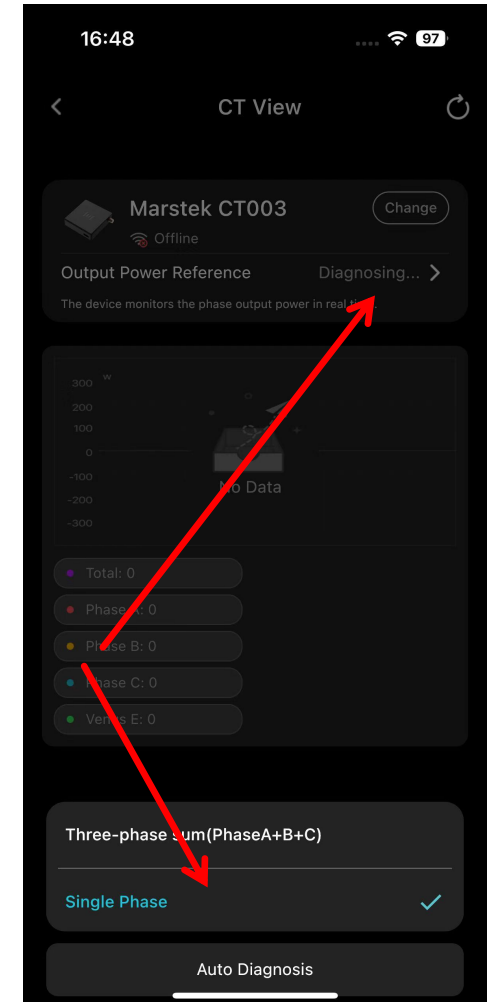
16:48

97

CT View

Marstek CT003

Change

Offline

Output Power Reference

Diagnosing...

The device monitors the phase output power in real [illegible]

W

300

200

100

0

-100

-200

-300

No Data

Total: 0

Phase A: 0

Phase B: 0

Phase C: 0

Venus E: 0

Three-phase Sum(PhaseA+B+C)

Single Phase

Auto Diagnosis